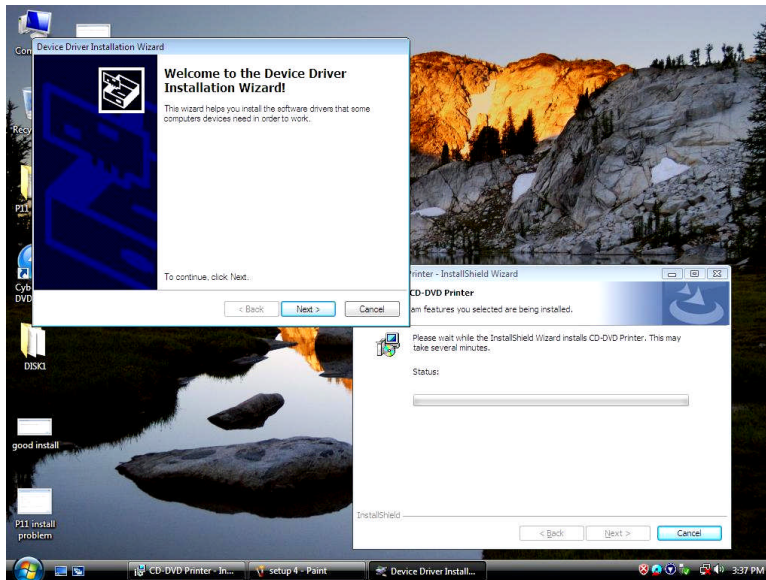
Con

Recy

P11

Cyb
DVD

DISK1

good install

P11 install
problem

Device Driver Installation Wizard

Welcome to the Device Driver Installation Wizard!

This wizard helps you install the software drivers that some computers devices need in order to work.

To continue, click Next.

< Back

Next >

Cancel

Printer - InstallShield Wizard

CD-DVD Printer

am features you selected are being installed.

Please wait while the InstallShield Wizard installs CD-DVD Printer. This may take several minutes.

Status:

InstallShield

< Back

Next >

Cancel

CD-DVD Printer - In...

setup 4 - Paint

Device Driver Install...

3:37 PM